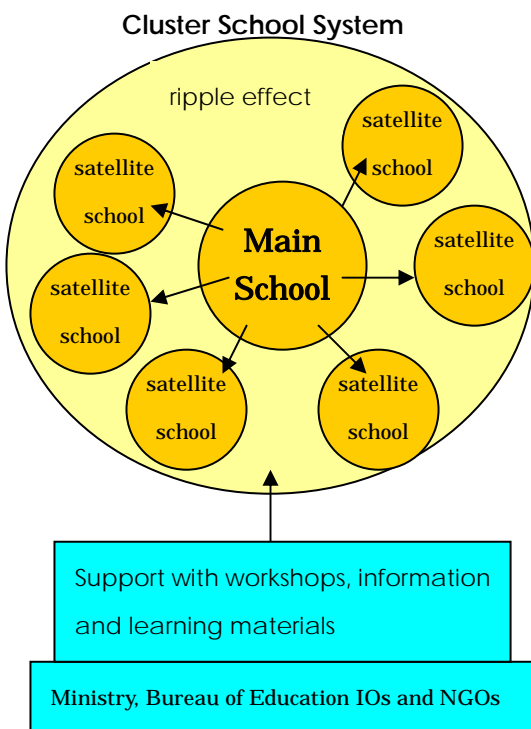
Cluster School System

ripple effect

satellite school

satellite school

Main School

satellite school

satellite school

satellite school

satellite school

Support with workshops, information and learning materials

Ministry, Bureau of Education IOs and NGOs